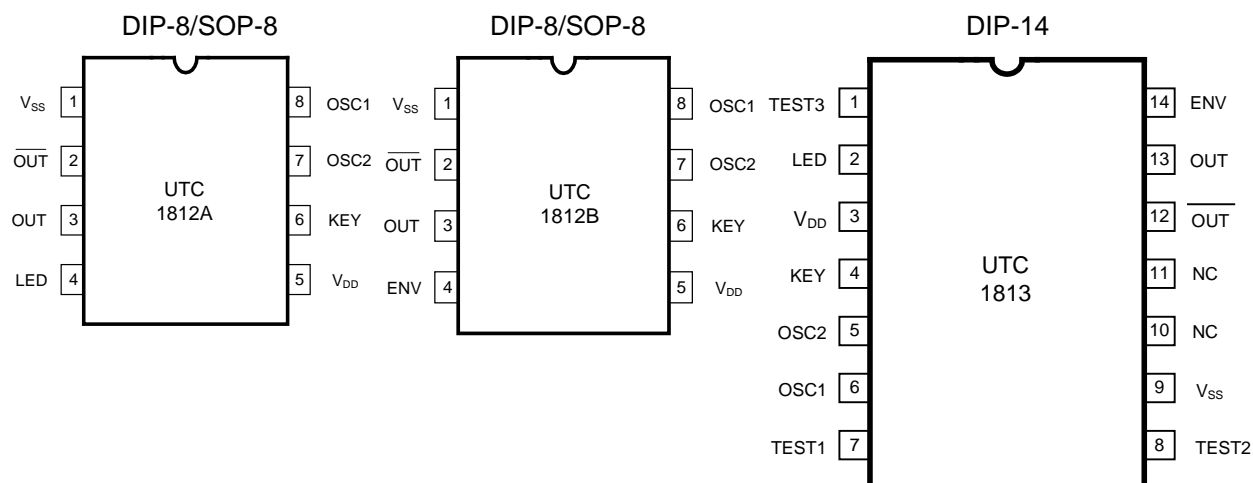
DIP-8/SOP-8

$V_{SS}$ 1
$\overline{OUT}$ 2
OUT 3
LED 4

UTC
1812A

8 OSC1
7 OSC2
6 KEY
5 $V_{DD}$

DIP-8/SOP-8

$V_{SS}$ 1
$\overline{OUT}$ 2
OUT 3
ENV 4

UTC
1812B

8 OSC1
7 OSC2
6 KEY
5 $V_{DD}$

DIP-14

TEST3 1
LED 2
$V_{DD}$ 3
KEY 4
OSC2 5
OSC1 6
TEST1 7

UTC
1813

14 ENV
13 OUT
12 $\overline{OUT}$
11 NC
10 NC
9 $V_{SS}$
8 TEST2